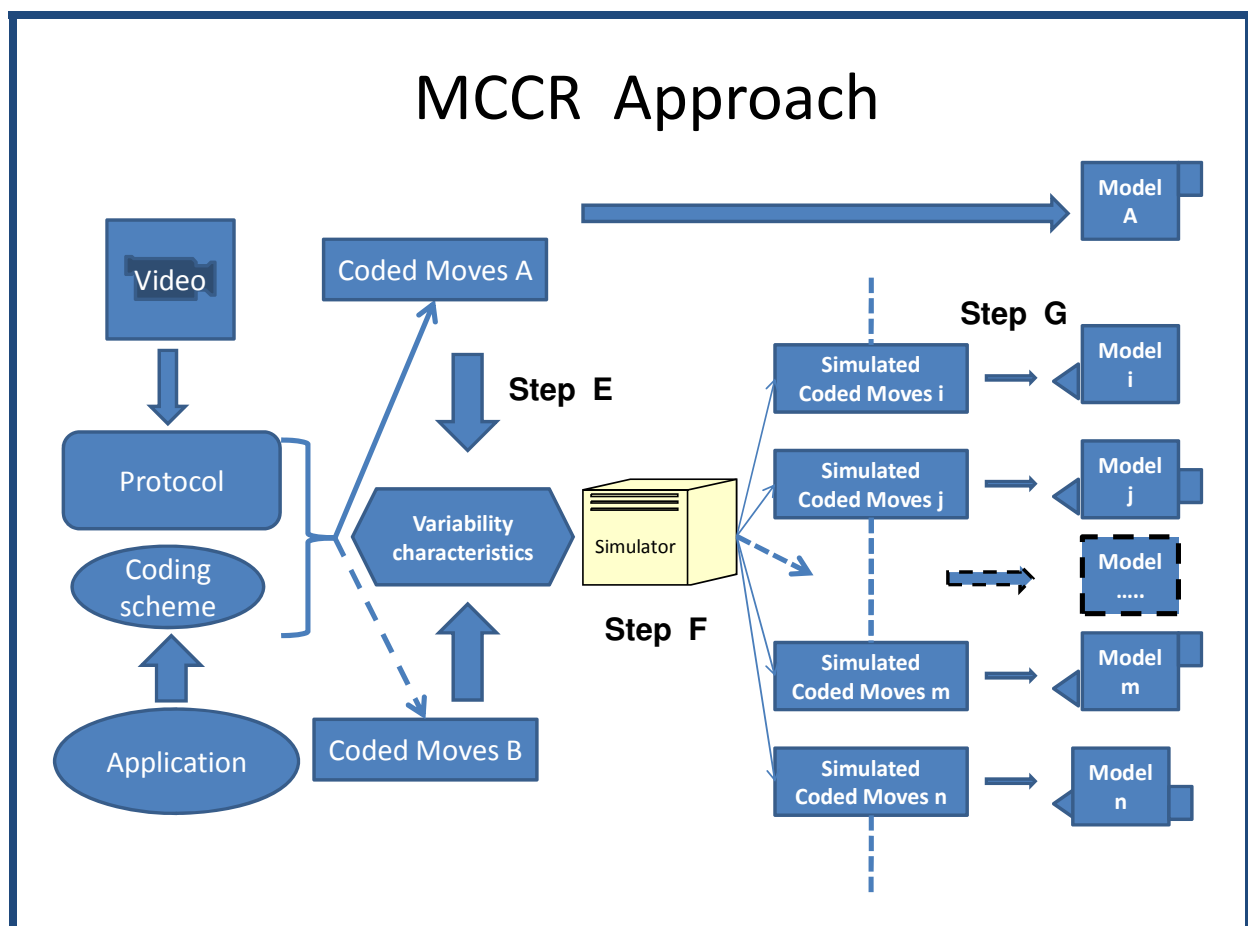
MCCR Approach

Model A

Video

Coded Moves A

Step G

Step E

Simulated Coded Moves i

Model i

Protocol

Simulated Coded Moves j

Model j

Variability characteristics

Simulator

Coding scheme

Model .....

Step F

Simulated Coded Moves m

Model m

Application

Coded Moves B

Simulated Coded Moves n

Model n